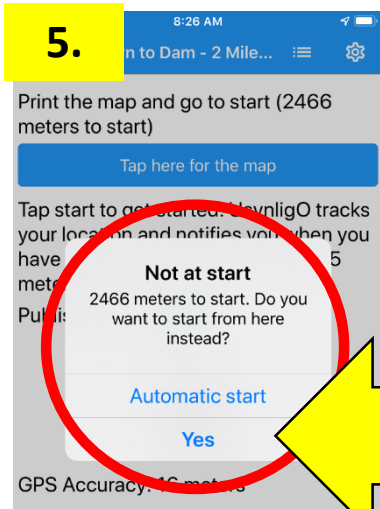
5.

8:26 AM

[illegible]n to Dam - 2 Mile...

Print the map and go to start (2466 meters to start)

Tap here for the map

Tap start to get started. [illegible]tracks your location and notifies you when you have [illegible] 5 mete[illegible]

Publis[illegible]

Not at start

2466 meters to start. Do you want to start from here instead?

Automatic start

Yes

GPS Accuracy: 16 meters